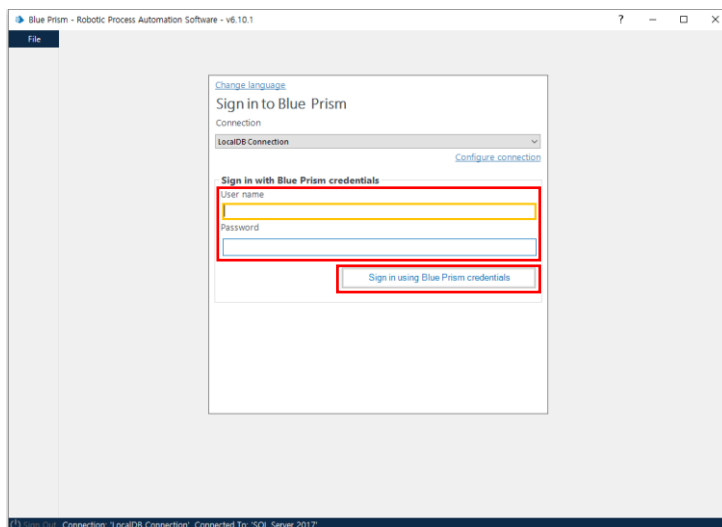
Blue Prism - Robotic Process Automation Software - v6.10.1

? – □ ×

File

Change language

Sign in to Blue Prism

Connection

LocalDB Connection

Configure connection

Sign in with Blue Prism credentials

User name

Password

Sign in using Blue Prism credentials

Sign Out Connection: 'LocalDB Connection', Connected To: 'SQL Server 2017'